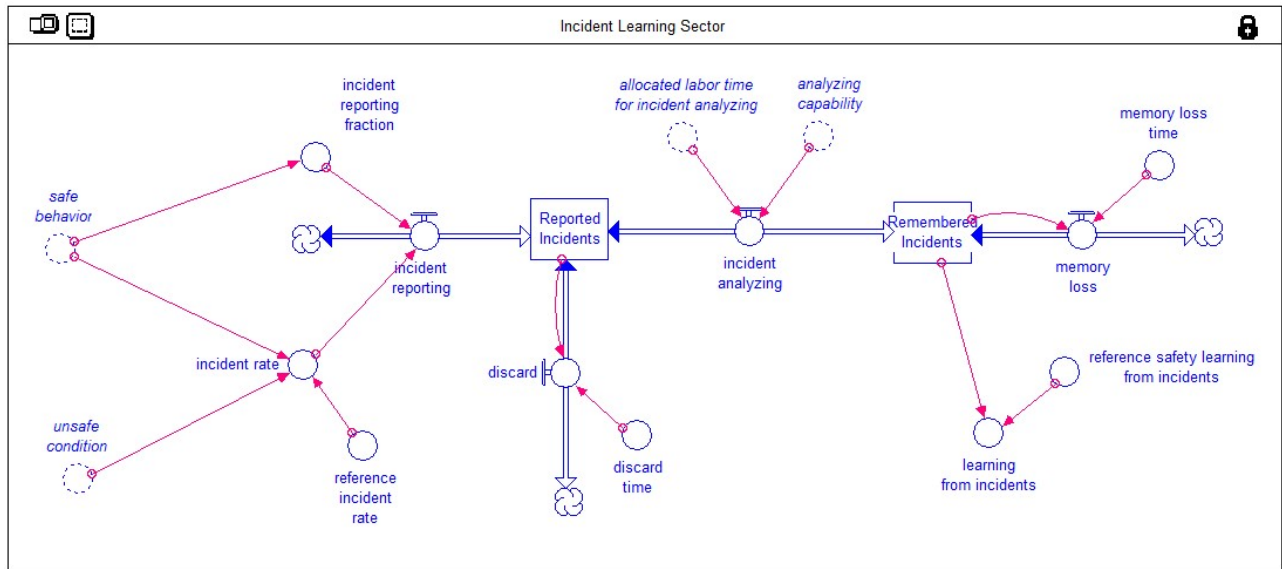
Incident Learning Sector

incident reporting fraction

allocated labor time for incident analyzing

analyzing capability

memory loss time

safe behavior

Reported Incidents

Remembered Incidents

incident reporting

incident analyzing

memory loss

incident rate

discard

reference safety learning from incidents

unsafe condition

reference incident rate

discard time

learning from incidents